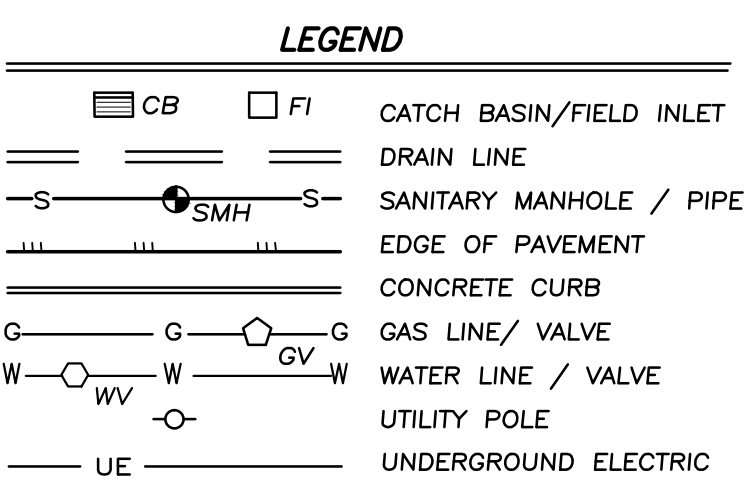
LEGEND

CB FI CATCH BASIN/FIELD INLET

DRAIN LINE

S SMH S SANITARY MANHOLE / PIPE

EDGE OF PAVEMENT

CONCRETE CURB

G G GV G GAS LINE/ VALVE

W WV W W WATER LINE / VALVE

UTILITY POLE

UE UNDERGROUND ELECTRIC